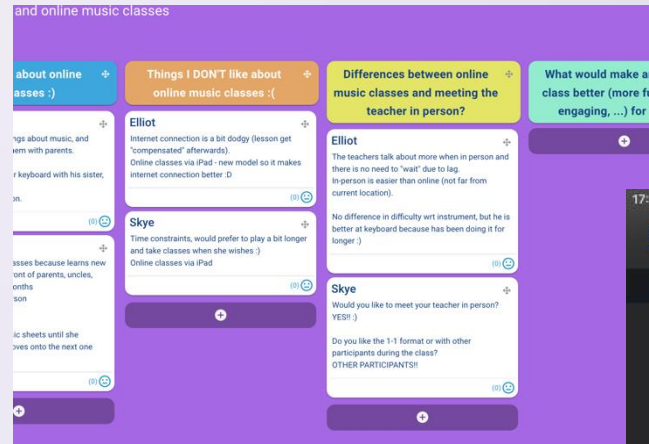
and online music classes

about online classes :)

ngs about music, and hem with parents.

r keyboard with his sister,

on.

(0)

asses because learns new ront of parents, uncles, onths rson

ic sheets until she oves onto the next one

(0)

Things I DON'T like about online music classes :(

Elliot

Internet connection is a bit dodgy (lesson get "compensated" afterwards).
Online classes via iPad - new model so it makes internet connection better :D

(0)

Skye

Time constraints, would prefer to play a bit longer and take classes when she wishes :)
Online classes via iPad

(0)

Differences between online music classes and meeting the teacher in person?

Elliot

The teachers talk about more when in person and there is no need to "wait" due to lag.
In-person is easier than online (not far from current location).

No difference in difficulty wrt instrument, but he is better at keyboard because has been doing it for longer :)

(0)

Skye

Would you like to meet your teacher in person?
YES!! :)

Do you like the 1-1 format or with other participants during the class?
OTHER PARTICIPANTS!!

(0)

What would make a class better (more fu engaging, ...) for

17: